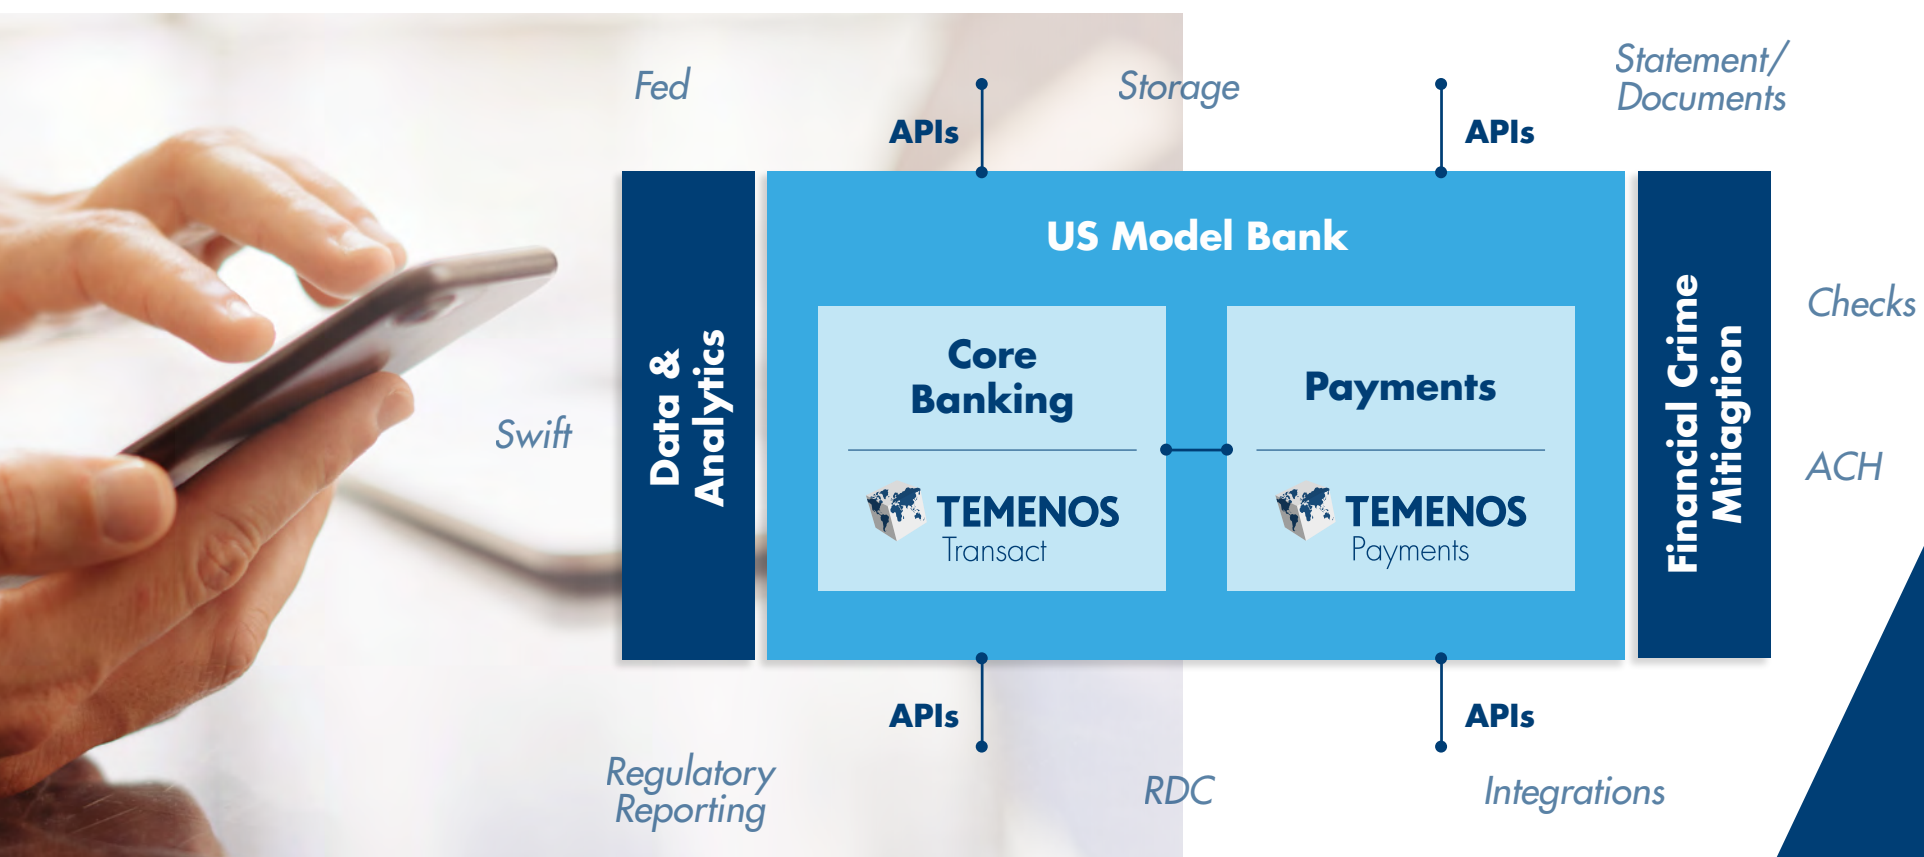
Fed

Storage

Statement/ Documents

APIs

APIs

Data & Analytics

US Model Bank

Core Banking

TEMENOS Transact

Payments

TEMENOS Payments

Financial Crime Mitiagtion

Checks

ACH

Swift

APIs

APIs

Regulatory Reporting

RDC

Integrations